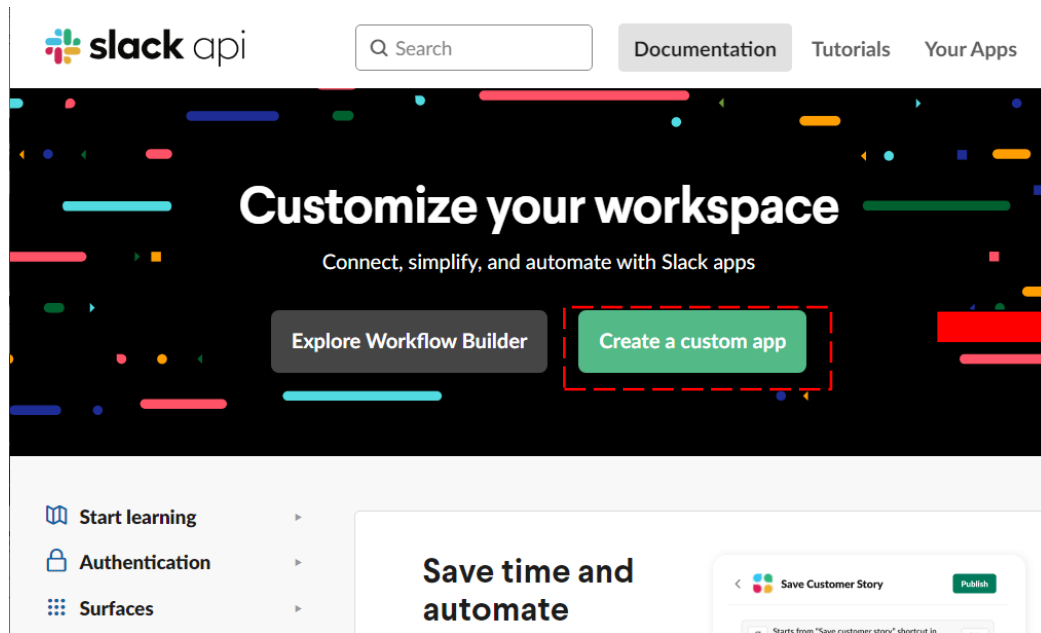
slack api

Search

Documentation Tutorials Your Apps

Customize your workspace

Connect, simplify, and automate with Slack apps

Explore Workflow Builder

Create a custom app

Start learning

Authentication

Surfaces

Save time and automate

Save Customer Story

Publish

Starts from "Save customer story" shortcut in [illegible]